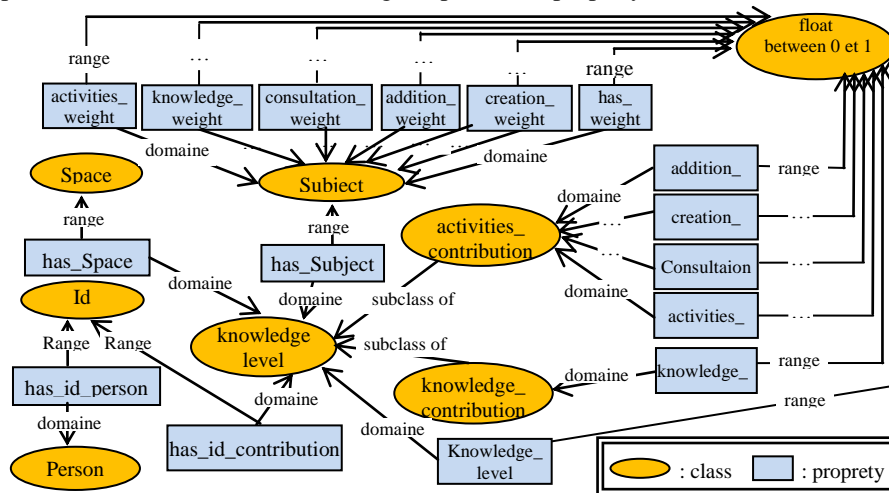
float between 0 et 1

range
…
…
…
…
range

activities_ weight
knowledge_ weight
consultation_ weight
addition_ weight
creation_ weight
has_ weight

domaine
domaine

Space
Subiect

range
range

has_Space
has_Subject

domaine
domaine

Id

Range
Range

has_id_person

domaine

Person

knowledge level

has_id_contribution

domaine
domaine

subclass of
subclass of

activities_ contribution

domaine
domaine

addition_
creation_
Consultaion
activities_

range
…
…
…

knowledge_ contribution

domaine

knowledge_

range

range

Knowledge_ level

: class
: proprety